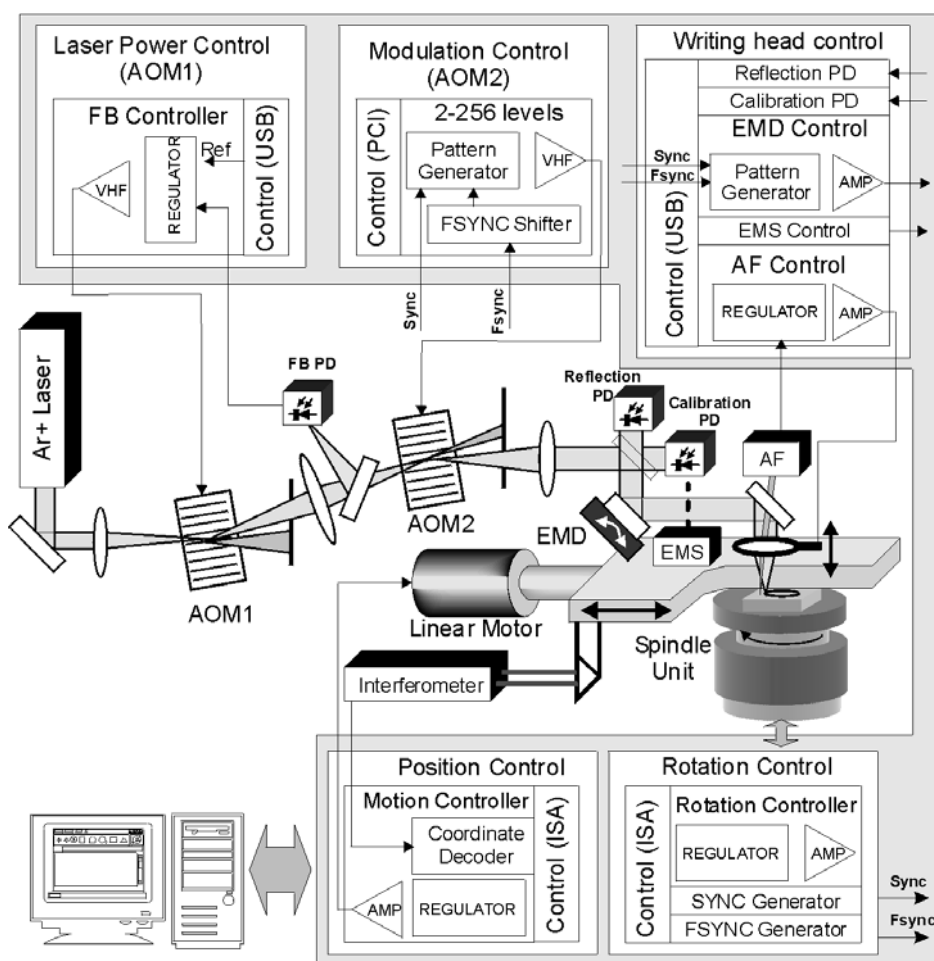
Laser Power Control (AOM1)

FB Controller

VHF

REGULATOR

Ref

Control (USB)

Modulation Control (AOM2)

2-256 levels

Control (PCI)

Pattern Generator

VHF

FSYNC Shifter

Writing head control

Reflection PD

Calibration PD

EMD Control

Sync

Fsync

Pattern Generator

AMP

Control (USB)

EMS Control

AF Control

REGULATOR

AMP

Sync

Fsync

Ar+ Laser

FB PD

Reflection PD

Calibration PD

AF

AOM2

EMD

EMS

AOM1

Linear Motor

Spindle Unit

Interferometer

Position Control

Motion Controller

Coordinate Decoder

AMP

REGULATOR

Control (ISA)

Rotation Control

Control (ISA)

Rotation Controller

REGULATOR

AMP

SYNC Generator

FSYNC Generator

Sync

Fsync